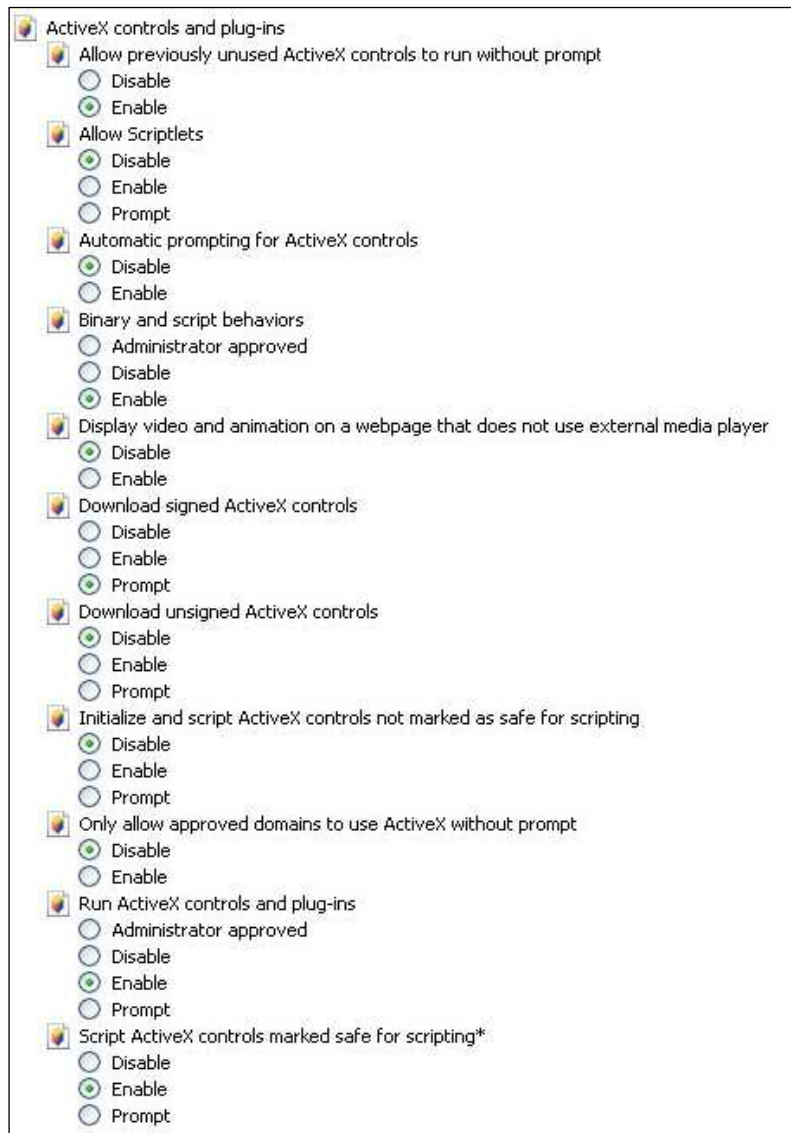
ActiveX controls and plug-ins

Allow previously unused ActiveX controls to run without prompt

Disable

Enable

Allow Scriptlets

Disable

Enable

Prompt

Automatic prompting for ActiveX controls

Disable

Enable

Binary and script behaviors

Administrator approved

Disable

Enable

Display video and animation on a webpage that does not use external media player

Disable

Enable

Download signed ActiveX controls

Disable

Enable

Prompt

Download unsigned ActiveX controls

Disable

Enable

Prompt

Initialize and script ActiveX controls not marked as safe for scripting

Disable

Enable

Prompt

Only allow approved domains to use ActiveX without prompt

Disable

Enable

Run ActiveX controls and plug-ins

Administrator approved

Disable

Enable

Prompt

Script ActiveX controls marked safe for scripting*

Disable

Enable

Prompt